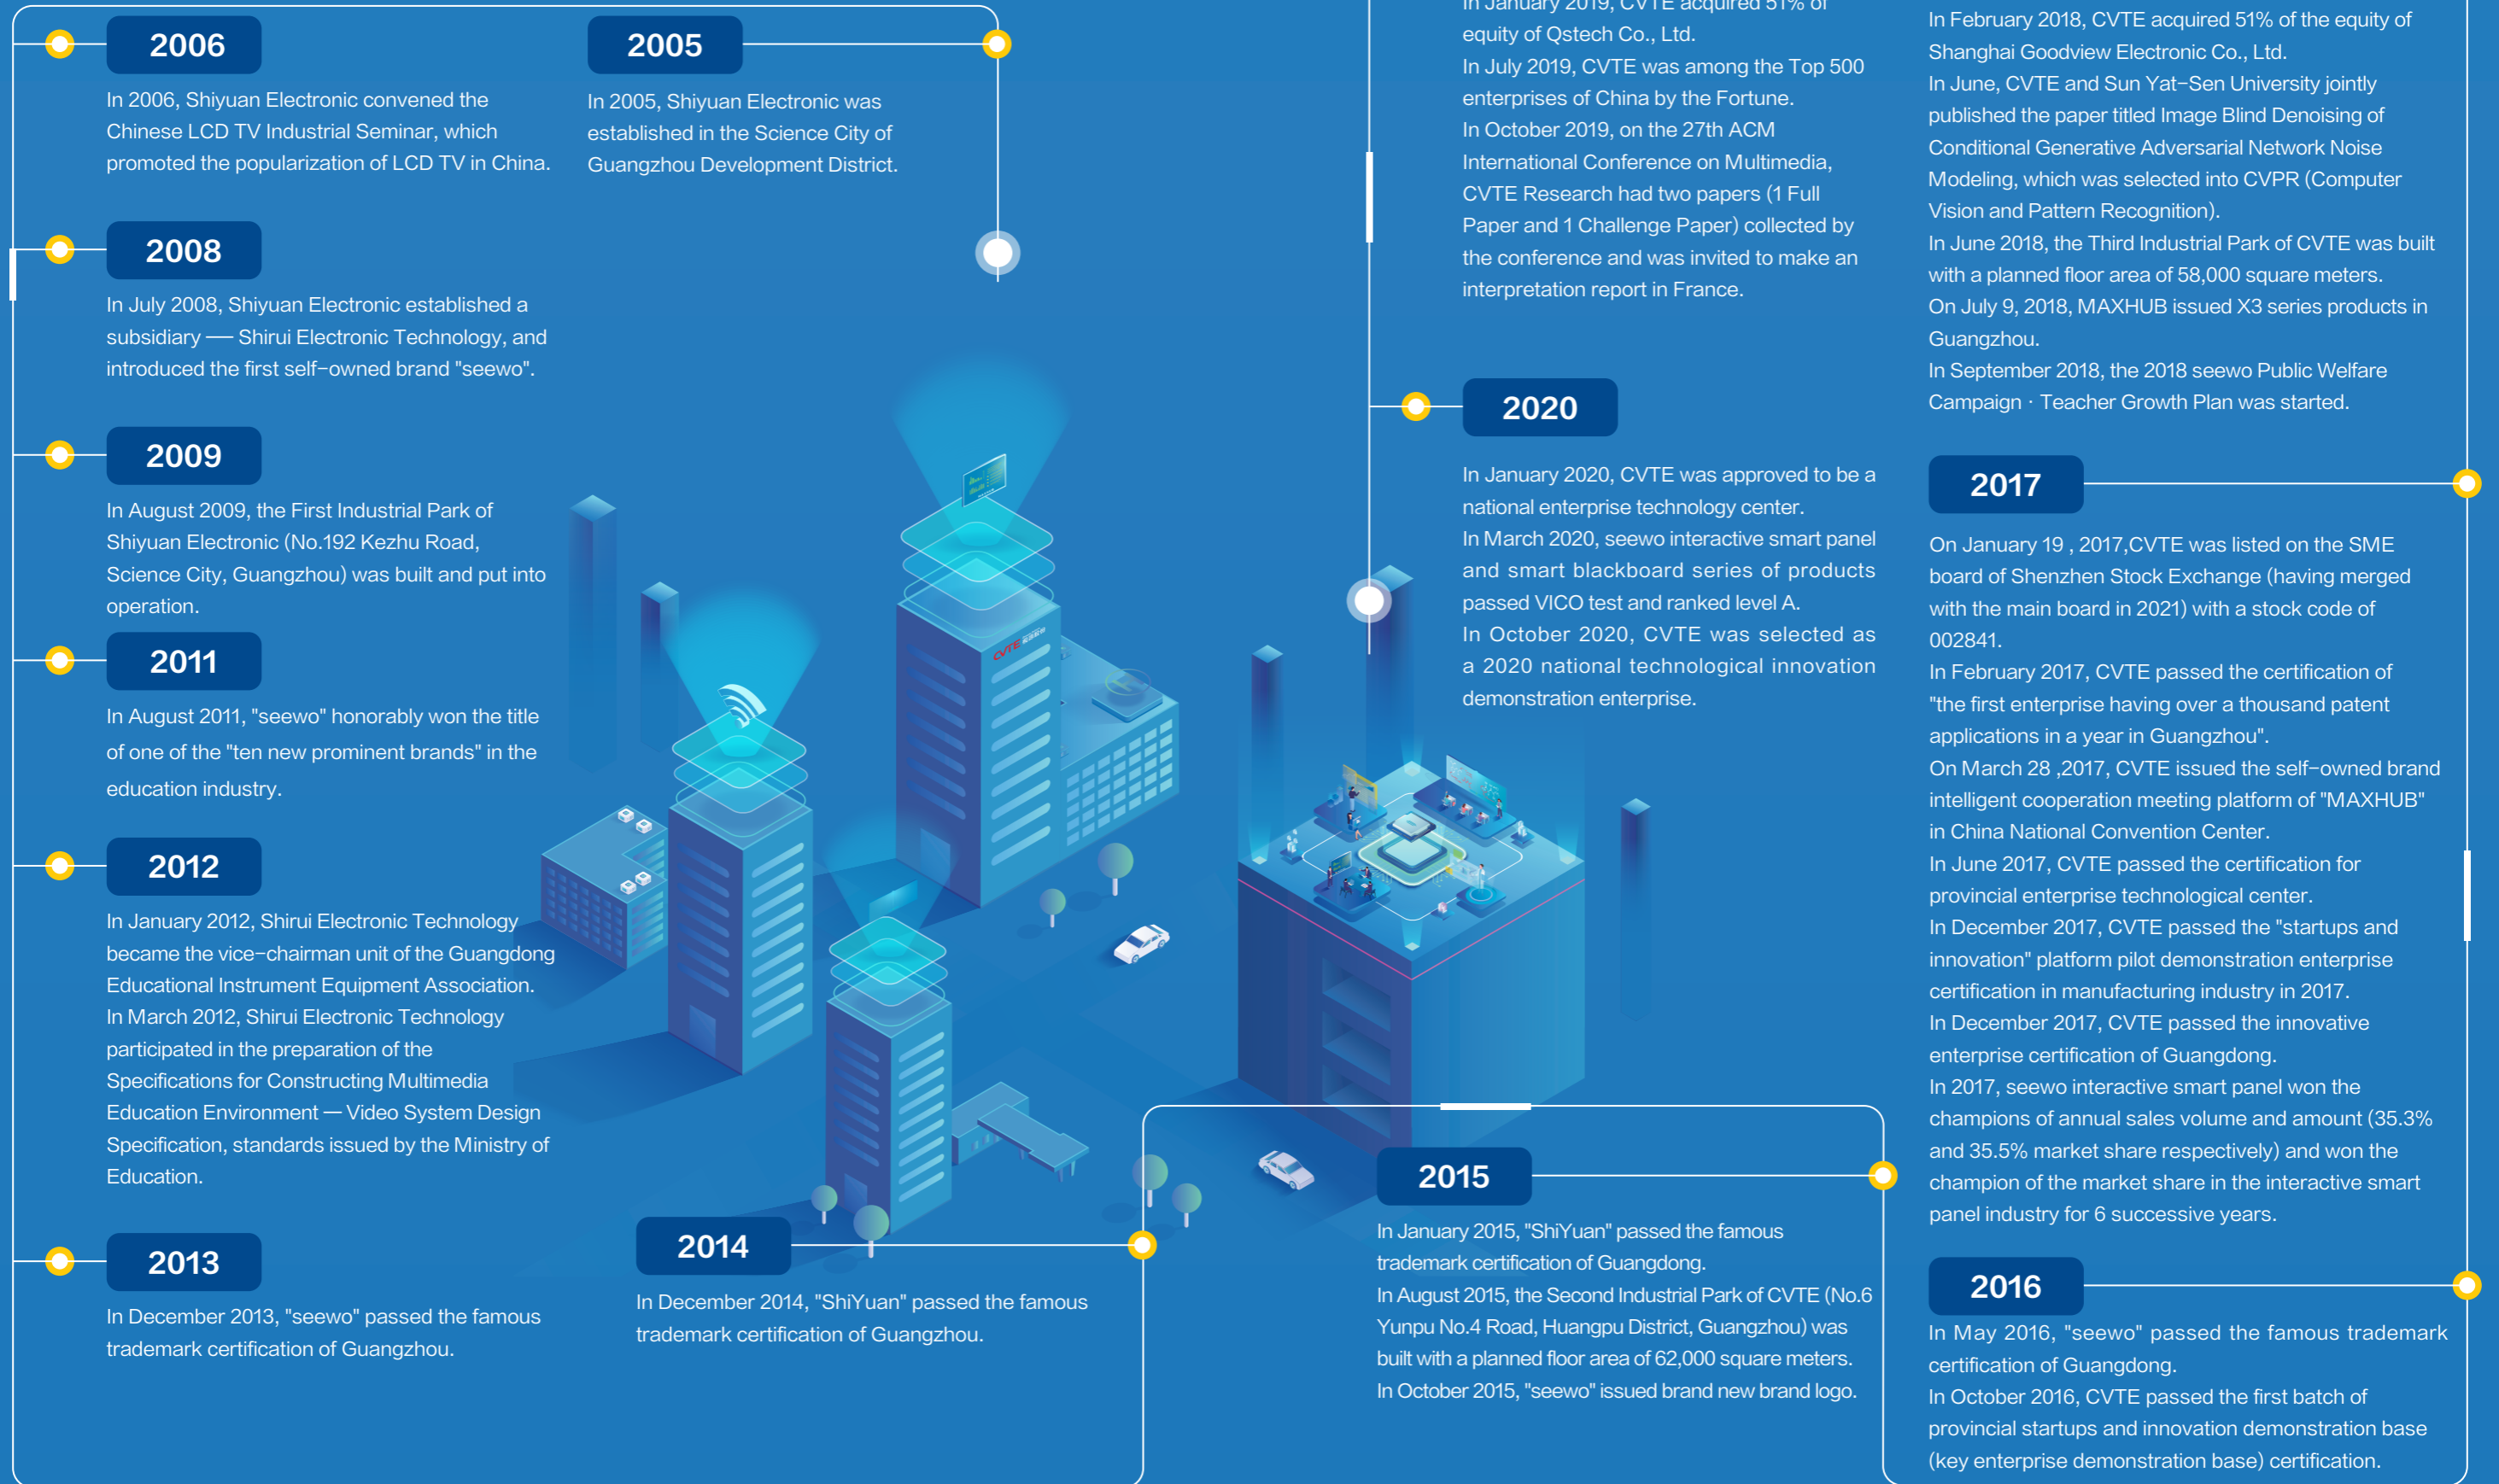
2006

In 2006, Shiyuan Electronic convened the Chinese LCD TV Industrial Seminar, which promoted the popularization of LCD TV in China.

2005

In 2005, Shiyuan Electronic was established in the Science City of Guangzhou Development District.

2008

In July 2008, Shiyuan Electronic established a subsidiary — Shirui Electronic Technology, and introduced the first self-owned brand "seewo".

2009

In August 2009, the First Industrial Park of Shiyuan Electronic (No.192 Kezhu Road, Science City, Guangzhou) was built and put into operation.

2011

In August 2011, "seewo" honorably won the title of one of the "ten new prominent brands" in the education industry.

2012

In January 2012, Shirui Electronic Technology became the vice-chairman unit of the Guangdong Educational Instrument Equipment Association.
In March 2012, Shirui Electronic Technology participated in the preparation of the Specifications for Constructing Multimedia Education Environment — Video System Design Specification, standards issued by the Ministry of Education.

2013

In December 2013, "seewo" passed the famous trademark certification of Guangzhou.

2014

In December 2014, "ShiYuan" passed the famous trademark certification of Guangzhou.

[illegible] In January 2019, CVTE acquired 51% of equity of Qstech Co., Ltd.
In July 2019, CVTE was among the Top 500 enterprises of China by the Fortune.
In October 2019, on the 27th ACM International Conference on Multimedia, CVTE Research had two papers (1 Full Paper and 1 Challenge Paper) collected by the conference and was invited to make an interpretation report in France.

2020

In January 2020, CVTE was approved to be a national enterprise technology center.
In March 2020, seewo interactive smart panel and smart blackboard series of products passed VICO test and ranked level A.
In October 2020, CVTE was selected as a 2020 national technological innovation demonstration enterprise.

2015

In January 2015, "ShiYuan" passed the famous trademark certification of Guangdong.
In August 2015, the Second Industrial Park of CVTE (No.6 Yunpu No.4 Road, Huangpu District, Guangzhou) was built with a planned floor area of 62,000 square meters.
In October 2015, "seewo" issued brand new brand logo.

In February 2018, CVTE acquired 51% of the equity of Shanghai Goodview Electronic Co., Ltd.
In June, CVTE and Sun Yat-Sen University jointly published the paper titled Image Blind Denoising of Conditional Generative Adversarial Network Noise Modeling, which was selected into CVPR (Computer Vision and Pattern Recognition).
In June 2018, the Third Industrial Park of CVTE was built with a planned floor area of 58,000 square meters.
On July 9, 2018, MAXHUB issued X3 series products in Guangzhou.
In September 2018, the 2018 seewo Public Welfare Campaign · Teacher Growth Plan was started.

2017

On January 19 , 2017,CVTE was listed on the SME board of Shenzhen Stock Exchange (having merged with the main board in 2021) with a stock code of 002841.
In February 2017, CVTE passed the certification of "the first enterprise having over a thousand patent applications in a year in Guangzhou".
On March 28 ,2017, CVTE issued the self-owned brand intelligent cooperation meeting platform of "MAXHUB" in China National Convention Center.
In June 2017, CVTE passed the certification for provincial enterprise technological center.
In December 2017, CVTE passed the "startups and innovation" platform pilot demonstration enterprise certification in manufacturing industry in 2017.
In December 2017, CVTE passed the innovative enterprise certification of Guangdong.
In 2017, seewo interactive smart panel won the champions of annual sales volume and amount (35.3% and 35.5% market share respectively) and won the champion of the market share in the interactive smart panel industry for 6 successive years.

2016

In May 2016, "seewo" passed the famous trademark certification of Guangdong.
In October 2016, CVTE passed the first batch of provincial startups and innovation demonstration base (key enterprise demonstration base) certification.